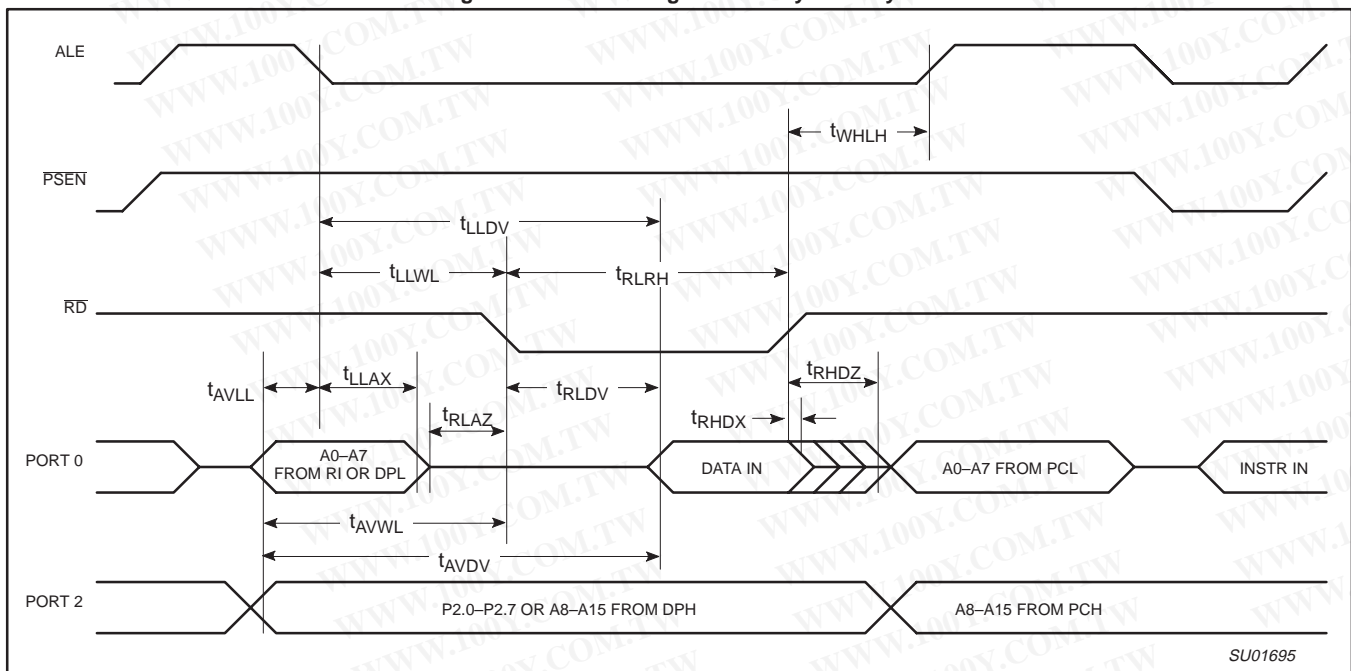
ALE

$t_{WHLH}$

$\overline{PSEN}$

$t_{LLDV}$

$t_{LLWL}$

$t_{RLRH}$

$\overline{RD}$

$t_{AVLL}$

$t_{LLAX}$

$t_{RLDV}$

$t_{RHDZ}$

$t_{RLAZ}$

$t_{RHDX}$

PORT 0

A0–A7 FROM RI OR DPL

DATA IN

A0–A7 FROM PCL

INSTR IN

$t_{AVWL}$

$t_{AVDV}$

PORT 2

P2.0–P2.7 OR A8–A15 FROM DPH

A8–A15 FROM PCH

SU01695

WWW.100Y.COM.TW